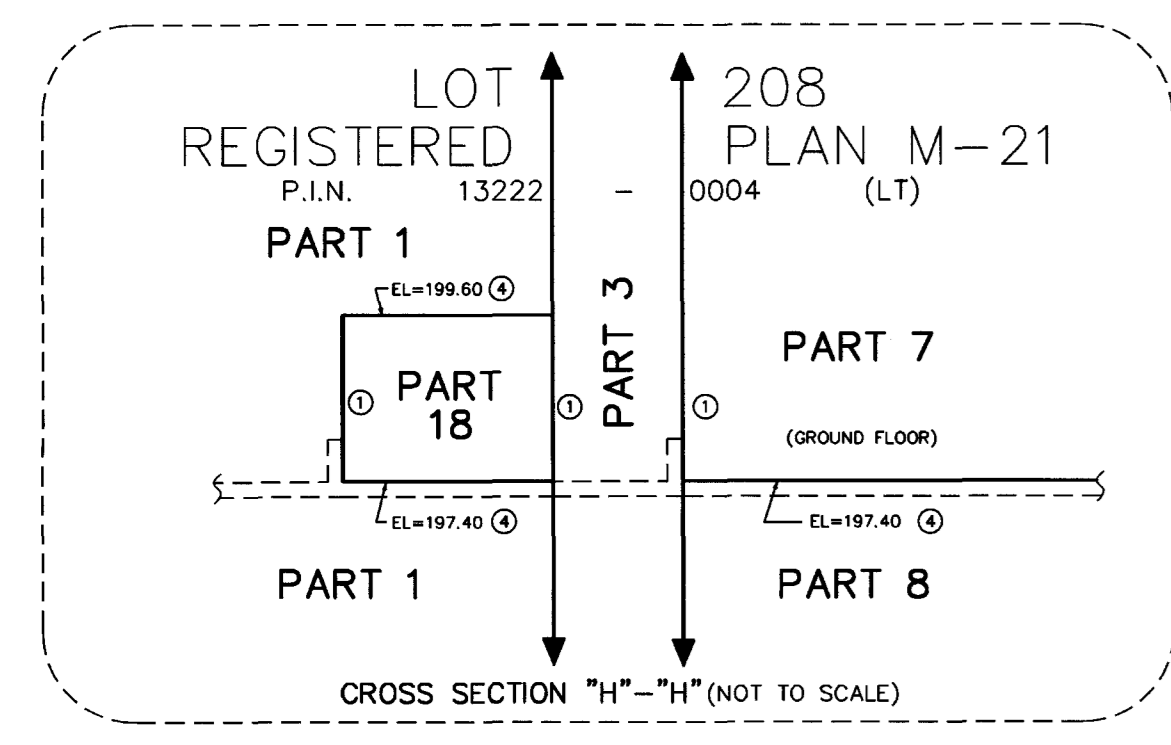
LOT 208
REGISTERED PLAN M-21
P.I.N. 13222 - 0004 (LT)

PART 1

EL=199.60 ④

PART 3

PART 7

① PART 18 ①

①

(GROUND FLOOR)

EL=197.40 ④

EL=197.40 ④

PART 1

PART 8

CROSS SECTION "H"-"H"(NOT TO SCALE)